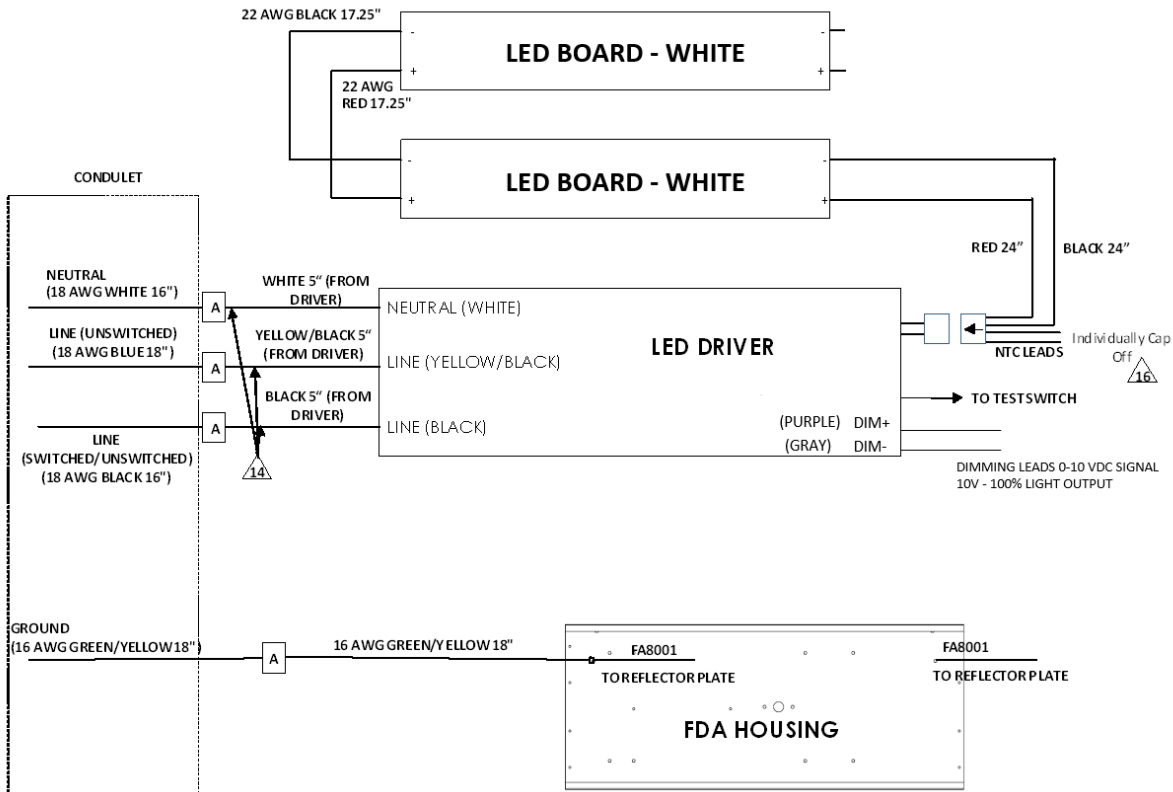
22 AWG BLACK 17.25"

LED BOARD - WHITE

22 AWG
RED 17.25"

LED BOARD - WHITE

CONDULET

RED 24"

BLACK 24"

NEUTRAL
(18 AWG WHITE 16")

WHITE 5" (FROM DRIVER)

NEUTRAL (WHITE)

LINE (UNSWITCHED)
(18 AWG BLUE 18")

YELLOW/BLACK 5" (FROM DRIVER)

LINE (YELLOW/BLACK)

LED DRIVER

NTC LEADS

Individually Cap Off

16

BLACK 5" (FROM DRIVER)

TO TESTSWITCH

LINE
(SWITCHED/UNSWITCHED)
(18 AWG BLACK 16")

LINE (BLACK)

(PURPLE) DIM+
(GRAY) DIM-

14

DIMMING LEADS 0-10 VDC SIGNAL
10V - 100% LIGHT OUTPUT

A
A
A

GROUND
(16 AWG GREEN/YELLOW 18")

A

16 AWG GREEN/YELLOW 18"

FA8001
TO REFLECTOR PLATE

FA8001
TO REFLECTOR PLATE

FDA HOUSING